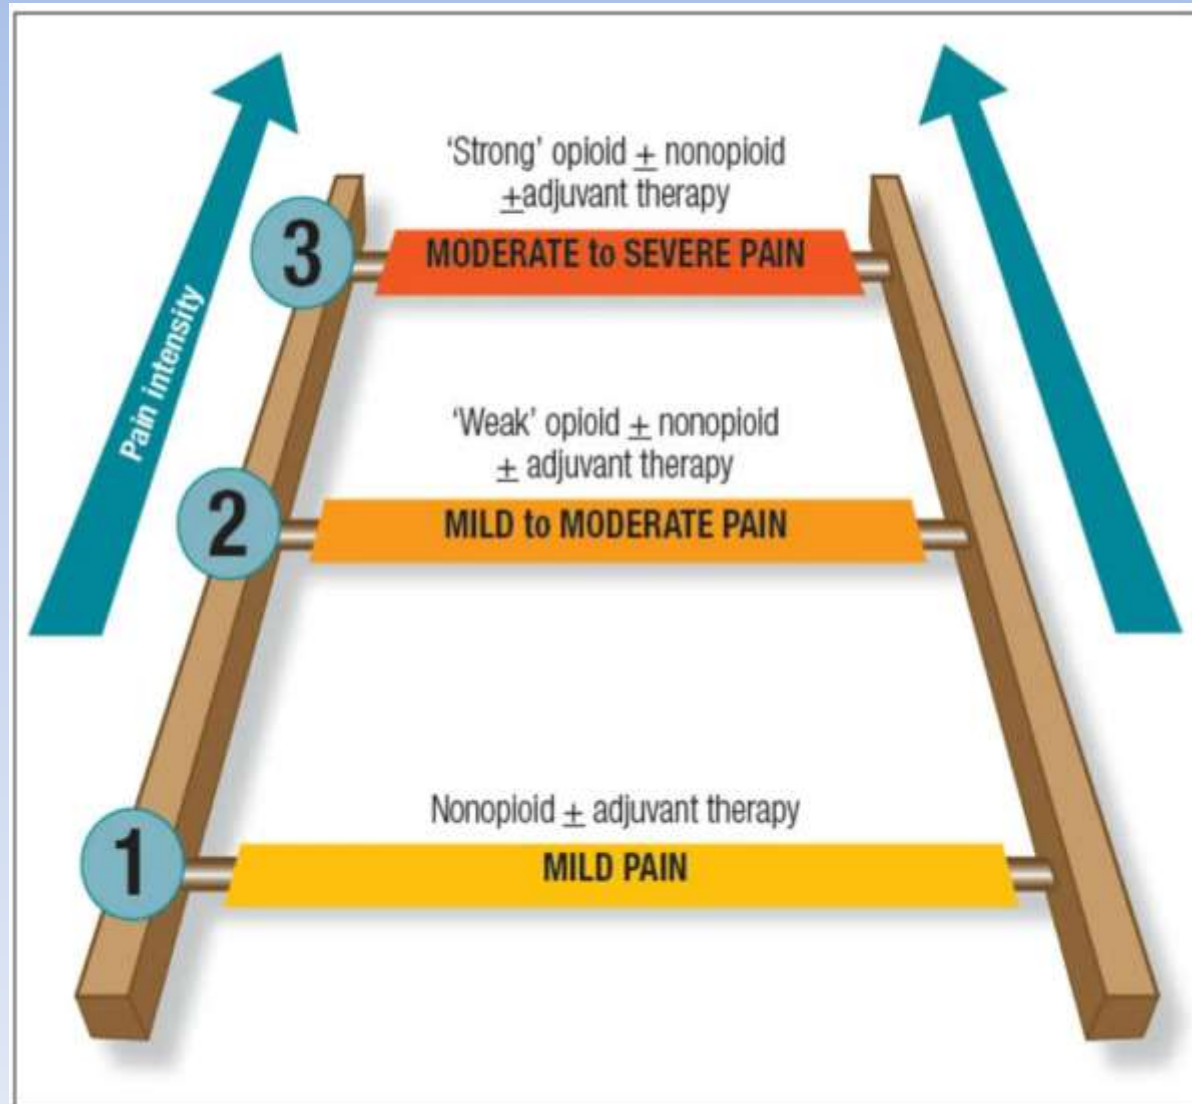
Pain intensity

3
'Strong' opioid $\pm$ nonopioid $\pm$adjuvant therapy
MODERATE to SEVERE PAIN

2
'Weak' opioid $\pm$ nonopioid $\pm$ adjuvant therapy
MILD to MODERATE PAIN

1
Nonopioid $\pm$ adjuvant therapy
MILD PAIN